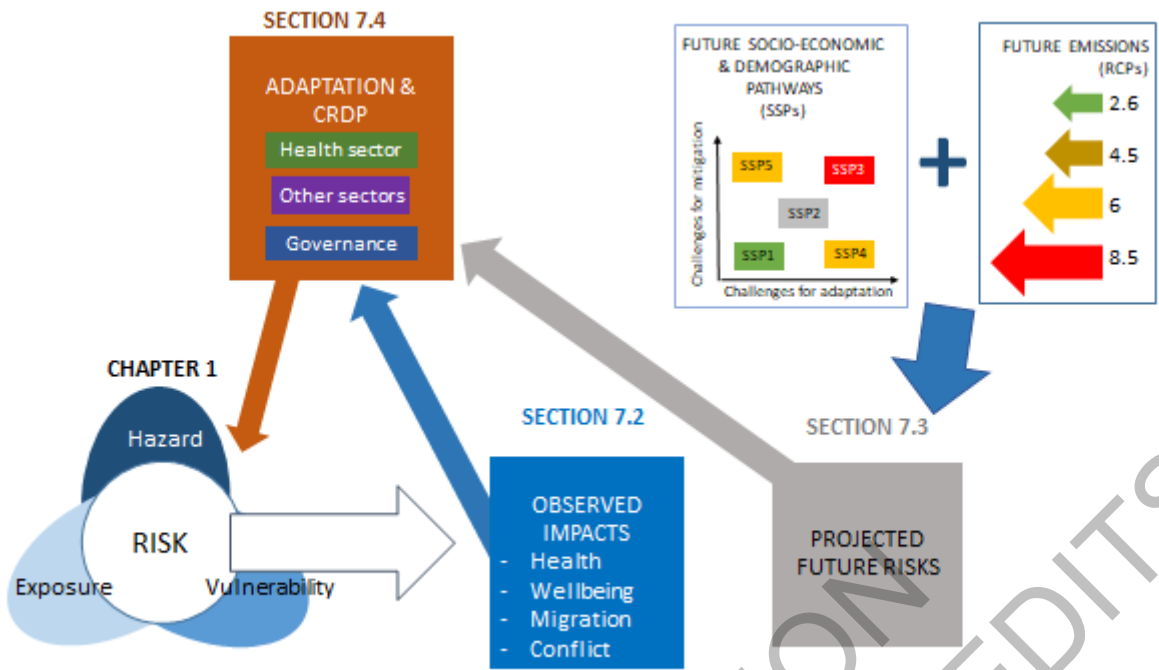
SECTION 7.4

ADAPTATION & CRDP

Health sector

Other sectors

Governance

FUTURE SOCIO-ECONOMIC & DEMOGRAPHIC PATHWAYS (SSPs)

Challenges for mitigation

SSP5

SSP3

SSP2

SSP1

SSP4

Challenges for adaptation

+

FUTURE EMISSIONS (RCPs)

2.6

4.5

6

8.5

CHAPTER 1

Hazard

RISK

Exposure

Vulnerability

SECTION 7.2

OBSERVED IMPACTS
- Health
- Wellbeing
- Migration
- Conflict

SECTION 7.3

PROJECTED FUTURE RISKS

ON EDITS